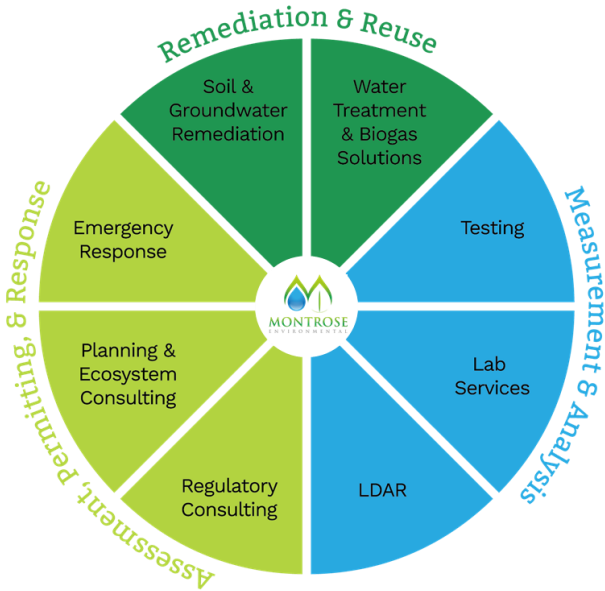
Remediation & Reuse

Soil & Groundwater Remediation

Water Treatment & Biogas Solutions

Measurement & Analysis

Testing

Lab Services

LDAR

Assessment, Permitting, & Response

Emergency Response

Planning & Ecosystem Consulting

Regulatory Consulting

MONTROSE
ENVIRONMENTAL